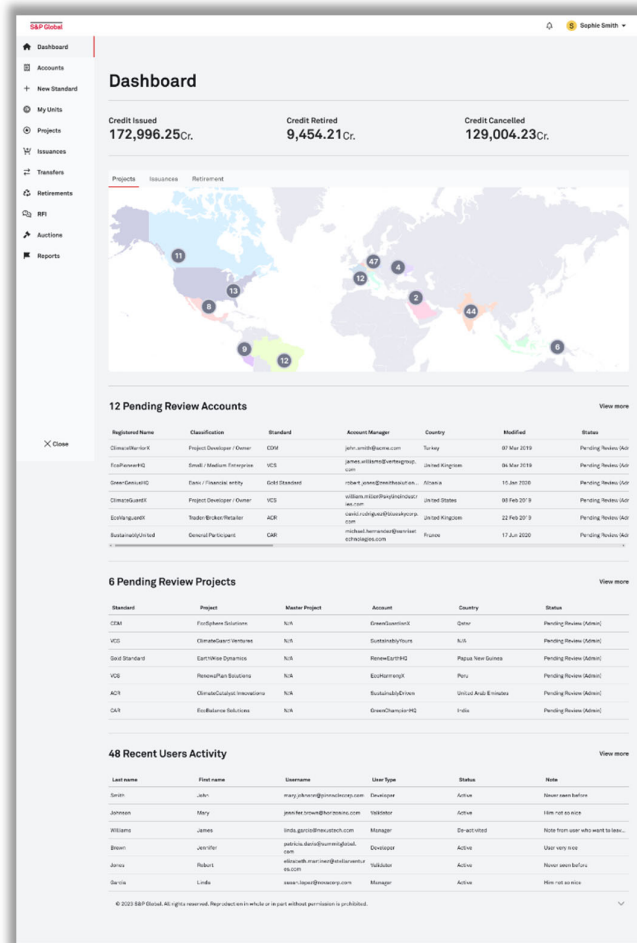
S&P Global

S Sophie Smith

Dashboard
Accounts
New Standard
My Units
Projects
Issuances
Transfers
Retirements
RFI
Auctions
Reports

Close

Dashboard

Credit Issued
172,996.25Cr.

Credit Retired
9,454.21Cr.

Credit Cancelled
129,004.23Cr.

Projects Issuances Retirement

11 13 8 47 4 12 2 44 9 12 6

12 Pending Review Accounts

View more

| Registered Name | Classification | Standard | Account Manager | Country | Modified | Status |
|---|---|---|---|---|---|---|
| ClimateWarriorX | Project Developer / Owner | CDM | john.smith@acme.com | Turkey | 07 Mar 2019 | Pending Review (Adr |
| EcoPioneerHQ | Small / Medium Enterprise | VCS | james.williams@vertexgroup.com | United Kingdom | 04 Mar 2019 | Pending Review (Adr |
| GreenGeniusHQ | Bank / Financial entity | Gold Standard | robert.jones@zenithsolutions.com | Albania | 15 Jan 2020 | Pending Review (Adr |
| ClimateGuardX | Project Developer / Owner | VCS | william.miller@skylineindustries.com | United States | 08 Feb 2019 | Pending Review (Adr |
| EcoVanguardX | Trader/Broker/Retailer | ACR | carol.rodriguez@novaskycorp.com | United Kingdom | 22 Feb 2019 | Pending Review (Adr |
| SustainablyUnited | General Participant | CAR | michael.hernandez@omnitechnologies.com | France | 17 Jun 2020 | Pending Review (Adr |

6 Pending Review Projects

View more

| Standard | Project | Master Project | Account | Country | Status |
|---|---|---|---|---|---|
| CDM | EcoSphere Solutions | N/A | GreenGuardianX | Qatar | Pending Review (Admin) |
| VCS | ClimateGuard Ventures | N/A | SustainablyYours | N/A | Pending Review (Admin) |
| Gold Standard | EarthWise Dynamics | N/A | RenewEarthHQ | Papua New Guinea | Pending Review (Admin) |
| VCS | RenewaPlan Solutions | N/A | EcoHarmonyX | Peru | Pending Review (Admin) |
| ACR | ClimateCatalyst Innovations | N/A | SustainablyDriven | United Arab Emirates | Pending Review (Admin) |
| CAR | EcoBalance Solutions | N/A | GreenChampionHQ | India | Pending Review (Admin) |

48 Recent Users Activity

View more

| Last name | First name | Username | User Type | Status | Note |
|---|---|---|---|---|---|
| Smith | John | mary.johnson@pinnaclecorp.com | Developer | Active | Never seen before |
| Johnson | Mary | jennifer.brown@horizoninc.com | Validator | Active | Him not so nice |
| Williams | James | linda.garcia@nexustech.com | Manager | De-activated | Note from user who want to leav... |
| Brown | Jennifer | patricia.davis@summitglobal.com | Developer | Active | User very nice |
| Jones | Robert | elizabeth.martinez@stellarventures.com | Validator | Active | Never seen before |
| Garcia | Linda | susan.lopez@nmacorp.com | Manager | Active | Him not so nice |

© 2023 S&P Global. All rights reserved. Reproduction in whole or in part without permission is prohibited.